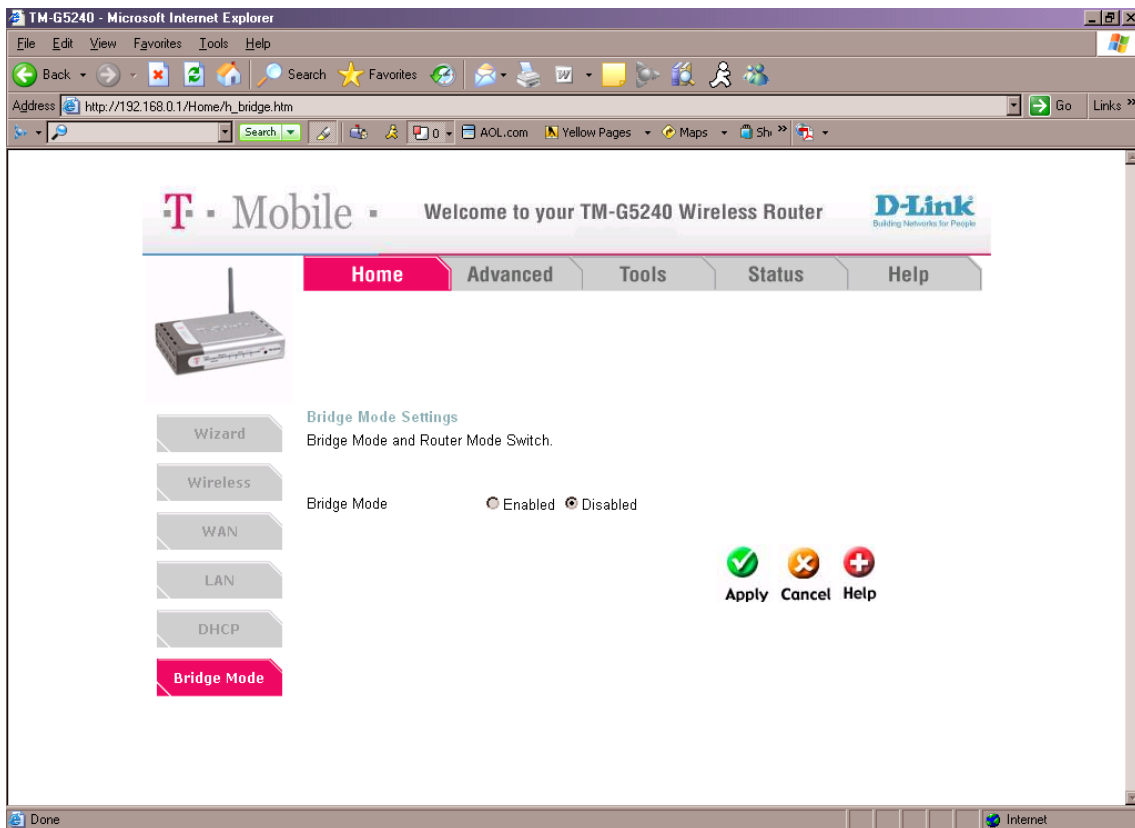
TM-G5240 - Microsoft Internet Explorer

File Edit View Favorites Tools Help

Back Search Favorites

Address http://192.168.0.1/Home/h_bridge.htm Go Links

Search AOL.com Yellow Pages Maps

T · Mobile · Welcome to your TM-G5240 Wireless Router D-Link Building Networks for People

Home Advanced Tools Status Help

Wizard
Wireless
WAN
LAN
DHCP
Bridge Mode

Bridge Mode Settings
Bridge Mode and Router Mode Switch.

Bridge Mode ○ Enabled ◉ Disabled

Apply Cancel Help

Done Internet